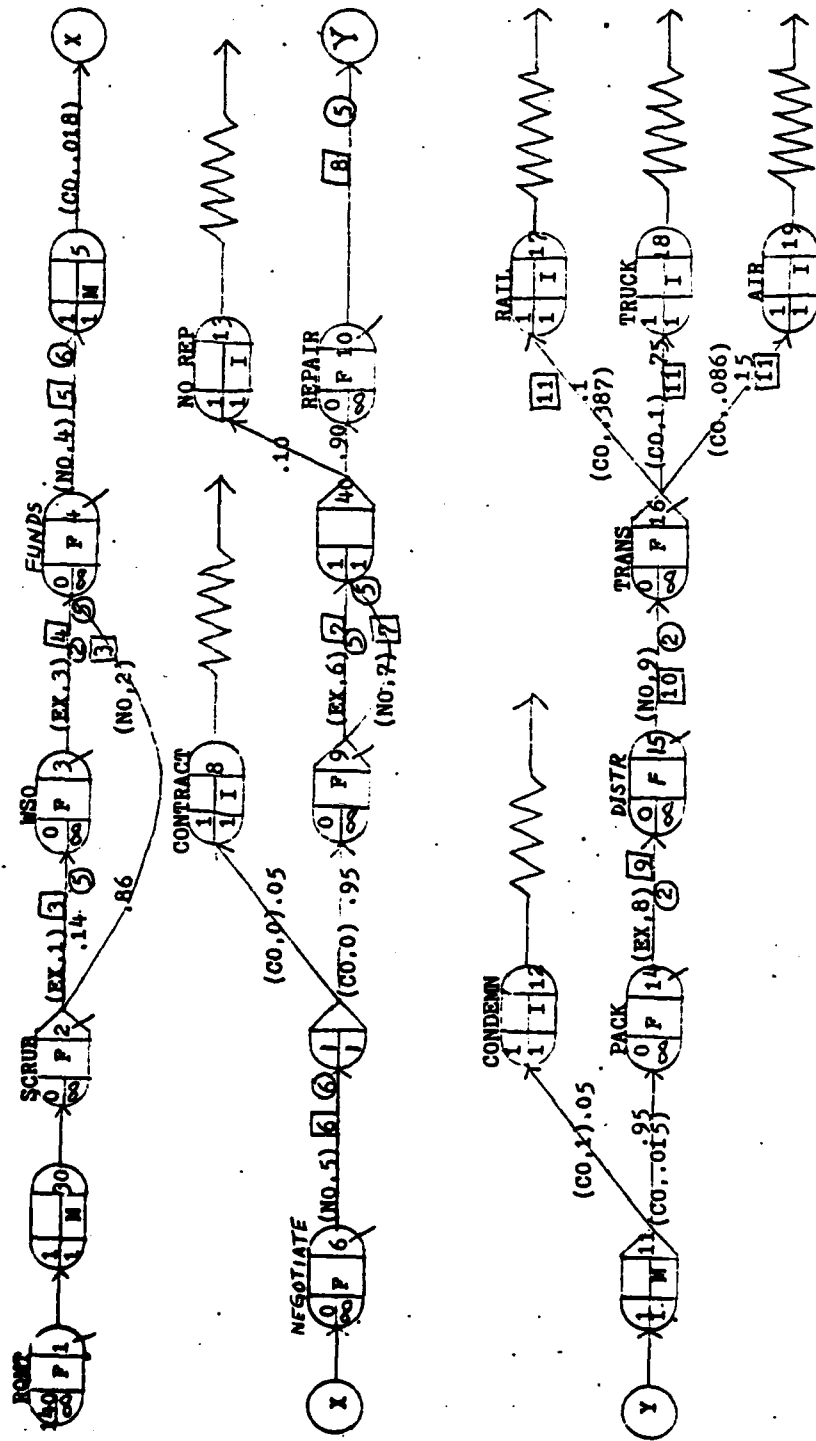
ROMT
140
∞
P
1

1
1
M
30

SCRUB
0
∞
P
2

(EX,.1) 3
.14
5
.86

WSO
0
∞
P
3

(EX,.3) 4
2
(NO,.2)
3

FUNDS
0
∞
P
4
5

(NO,.4) 5 6

1
1
M
5

(CO,.018)

X

X

NEGOTIATE
0
∞
P
6

(NO,.5) 6 6

1
1

(CO,0) .05
(CO,0) .95

CONTRACT
1
1
I
8

0
∞
P
9

(EX,.6) 7
(NO,.7) 7

1
1
40
5

.10
.90

NO REP
1
1
I
13

REPAIR
0
∞
F
10

8 5

Y

Y

1
1
M
11

(CO,.1) .05
(CO,.015) .95

CONDEMN
1
1
I
12

PACK
0
∞
P
14

(EX,.8) 9
2

DISTR
0
∞
F
15

(NO,.9) 10
2

TRANS
0
∞
P
16

(CO,.387) .1
11
(CO,.1) .75
11
(CO,.086) .15
11

RAIL
1
1
I
17

TRUCK
1
1
I
18

AIR
1
1
I
19